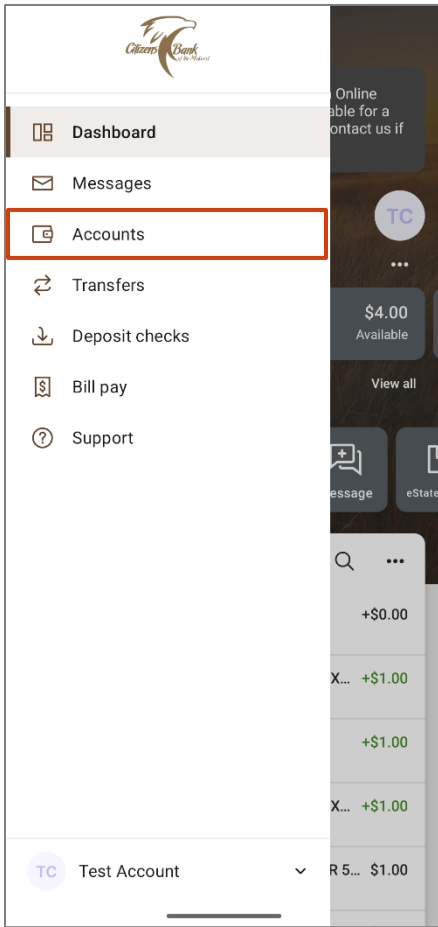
Citizens Bank
of the Midwest

Dashboard

Messages

Accounts

Transfers

Deposit checks

Bill pay

Support

TC Test Account

Online
able for a
ontact us if

TC

$4.00
Available

View all

essage

eState

+$0.00

X... +$1.00

+$1.00

X... +$1.00

R 5... $1.00